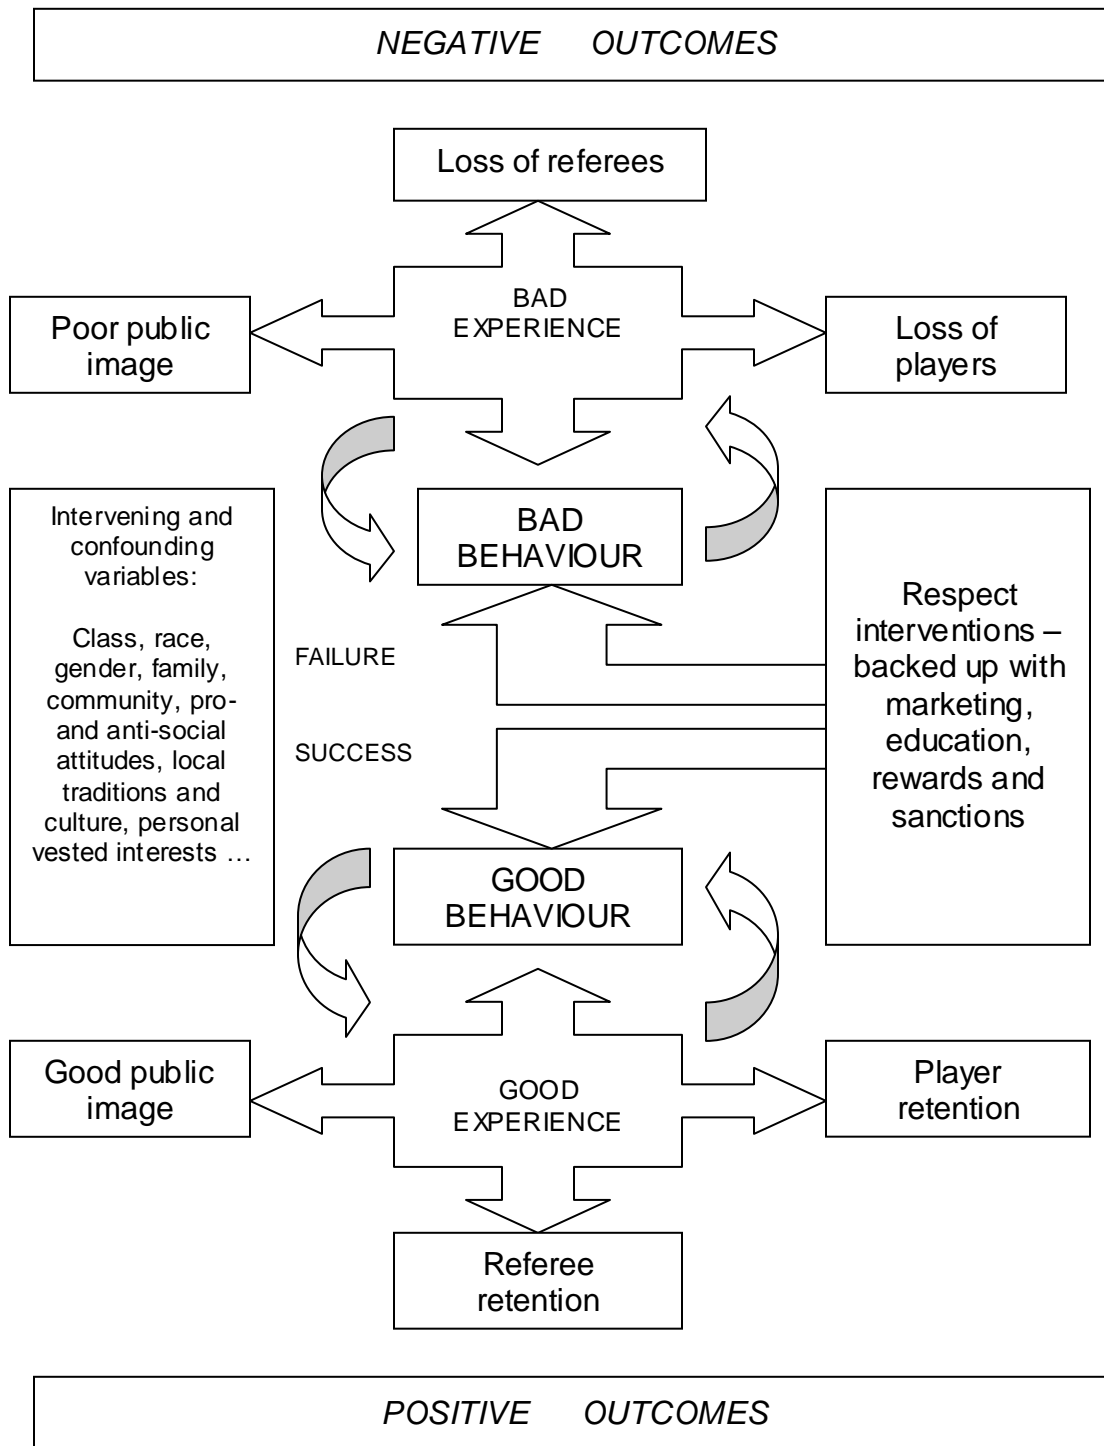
NEGATIVE OUTCOMES

Loss of referees

Poor public image

BAD EXPERIENCE

Loss of players

Intervening and confounding variables:

Class, race, gender, family, community, pro- and anti-social attitudes, local traditions and culture, personal vested interests …

BAD BEHAVIOUR

FAILURE

SUCCESS

Respect interventions – backed up with marketing, education, rewards and sanctions

GOOD BEHAVIOUR

Good public image

GOOD EXPERIENCE

Player retention

Referee retention

POSITIVE OUTCOMES